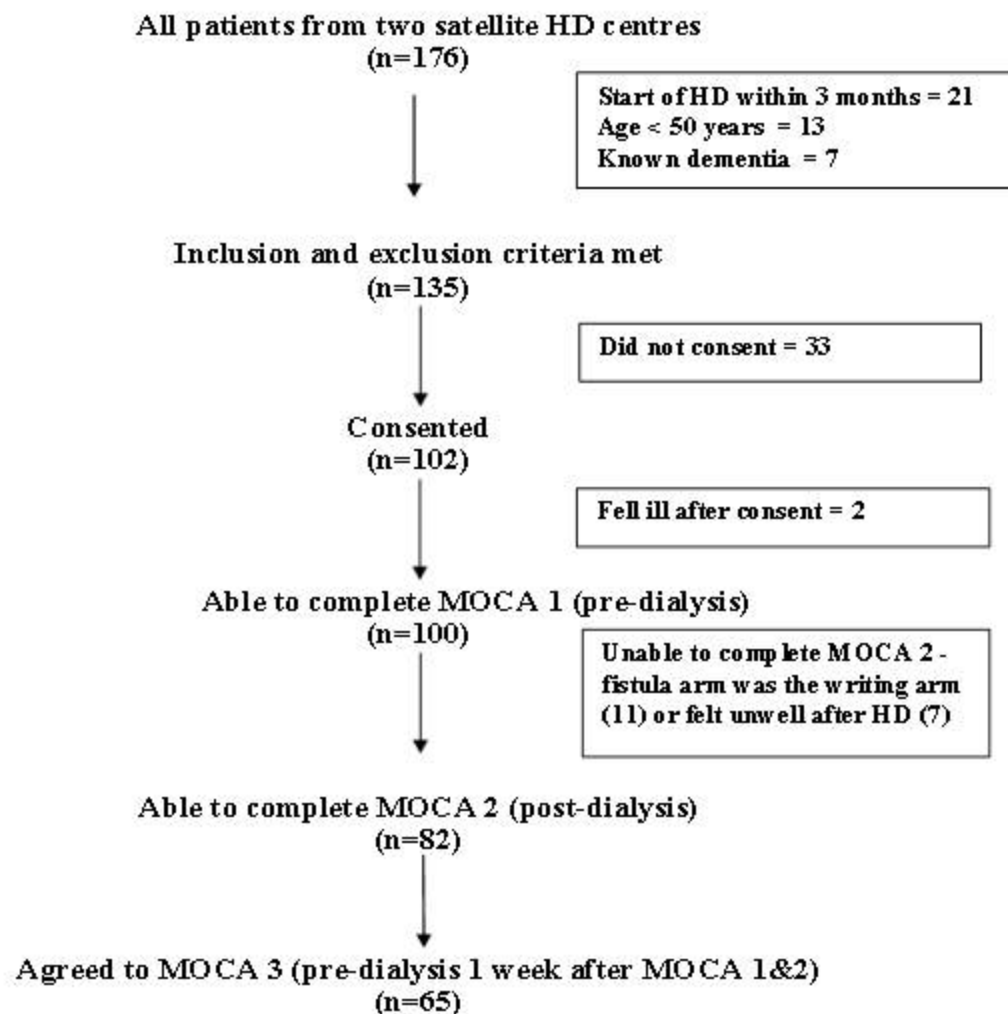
All patients from two satellite HD centres
(n=176)

Start of HD within 3 months = 21
Age < 50 years = 13
Known dementia = 7

Inclusion and exclusion criteria met
(n=135)

Did not consent = 33

Consented
(n=102)

Fell ill after consent = 2

Able to complete MOCA 1 (pre-dialysis)
(n=100)

Unable to complete MOCA 2 - fistula arm was the writing arm (11) or felt unwell after HD (7)

Able to complete MOCA 2 (post-dialysis)
(n=82)

Agreed to MOCA 3 (pre-dialysis 1 week after MOCA 1&2)
(n=65)